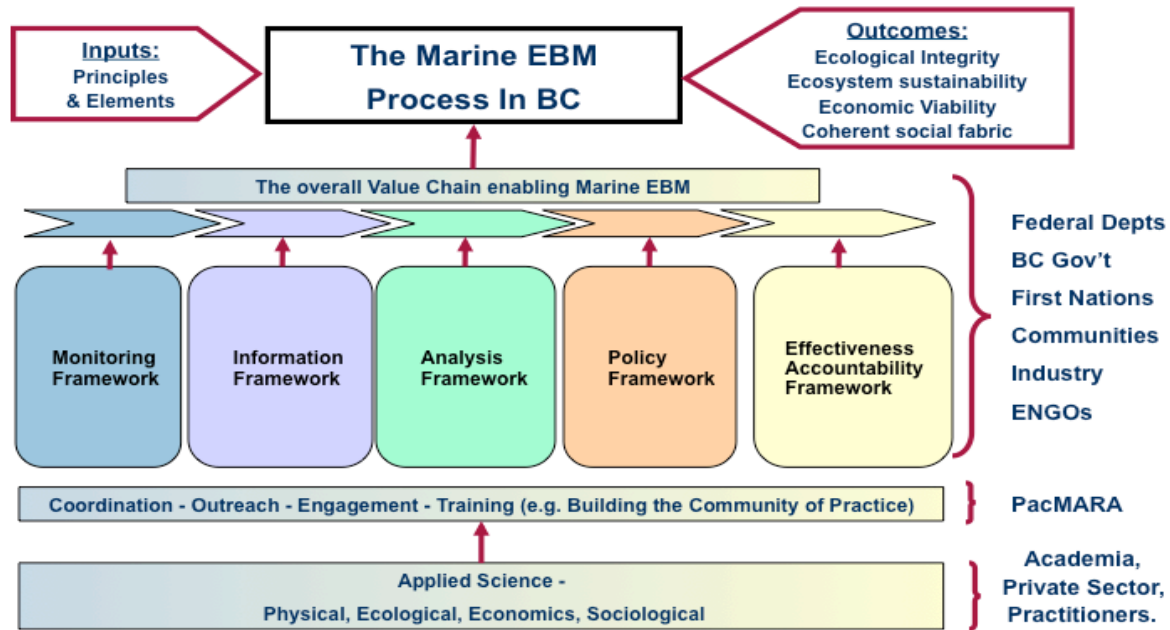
Inputs:
Principles
& Elements

The Marine EBM
Process In BC

Outcomes:
Ecological Integrity
Ecosystem sustainability
Economic Viability
Coherent social fabric

The overall Value Chain enabling Marine EBM

Monitoring Framework

Information Framework

Analysis Framework

Policy Framework

Effectiveness Accountability Framework

Federal Depts
BC Gov't
First Nations
Communities
Industry
ENGOs

Coordination - Outreach - Engagement - Training (e.g. Building the Community of Practice)

PacMARA

Applied Science -
Physical, Ecological, Economics, Sociological

Academia,
Private Sector,
Practitioners.